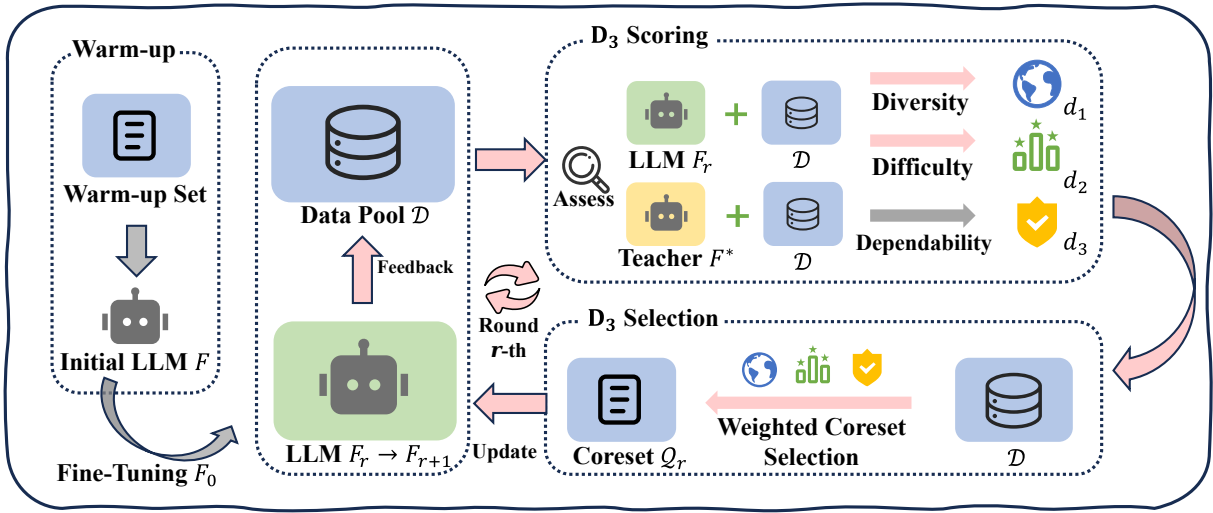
Warm-up

Warm-up Set

Initial LLM $F$

Fine-Tuning $F_0$

Data Pool $\mathcal{D}$

Feedback

LLM $F_r \rightarrow F_{r+1}$

Round $r$-th

Update

$D_3$ Scoring

Assess

LLM $F_r$

$\mathcal{D}$

Teacher $F^*$

$\mathcal{D}$

Diversity

$d_1$

Difficulty

$d_2$

Dependability

$d_3$

$D_3$ Selection

Coreset $\mathcal{Q}_r$

Weighted Coreset Selection

$\mathcal{D}$